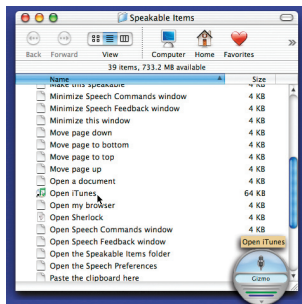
Speakable Items

Back Forward View Computer Home Favorites

39 items, 733.2 MB available

| Name | Size |
|---|---|
| Make this speakable | 4 KB |
| Minimize Speech Commands window | 4 KB |
| Minimize Speech Feedback window | 4 KB |
| Minimize this window | 4 KB |
| Move page down | 4 KB |
| Move page to bottom | 4 KB |
| Move page to top | 4 KB |
| Move page up | 4 KB |
| Open a document | 4 KB |
| Open iTunes | 64 KB |
| Open my browser | 4 KB |
| Open Sherlock | 4 KB |
| Open Speech Commands window | 4 KB |
| Open Speech Feedback window | 4 KB |
| Open the Speakable Items folder | 4 KB |
| Open the Speech Preferences | 4 KB |
| Paste the clipboard here | 4 KB |

Open iTunes

Gizmo